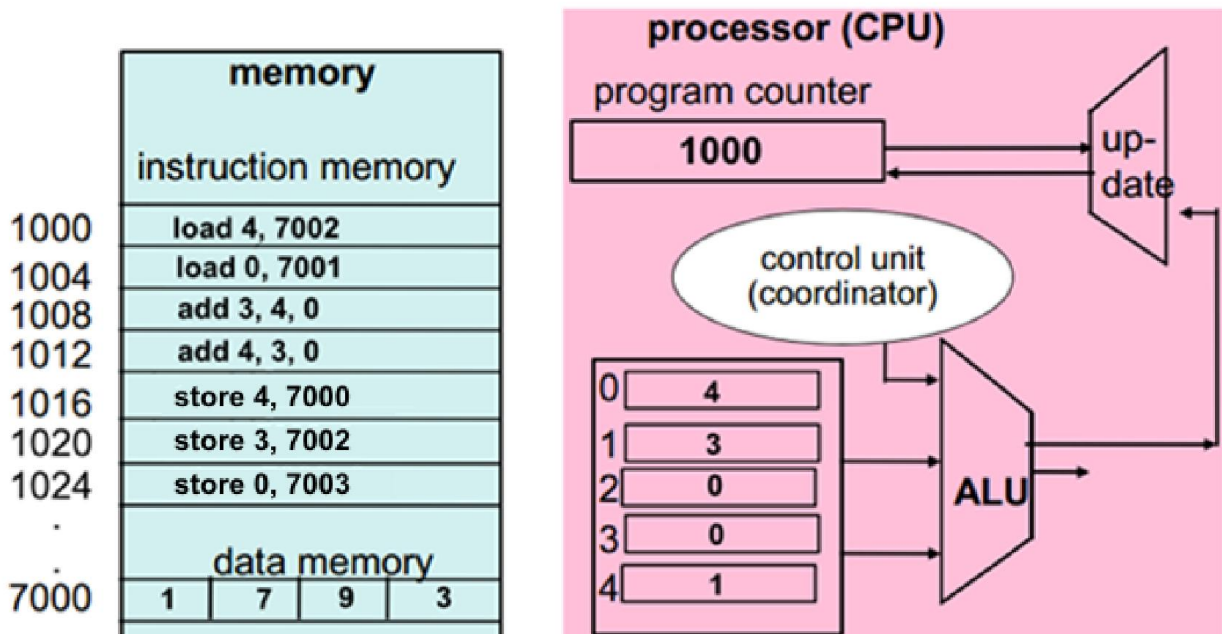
memory

instruction memory

1000 load 4, 7002
1004 load 0, 7001
1008 add 3, 4, 0
1012 add 4, 3, 0
1016 store 4, 7000
1020 store 3, 7002
1024 store 0, 7003
.
.

data memory

7000

| 1 | 7 | 9 | 3 |
|---|---|---|---|

processor (CPU)

program counter

1000

update

control unit (coordinator)

| 0 | 4 |
|---|---|
| 1 | 3 |
| 2 | 0 |
| 3 | 0 |
| 4 | 1 |

ALU